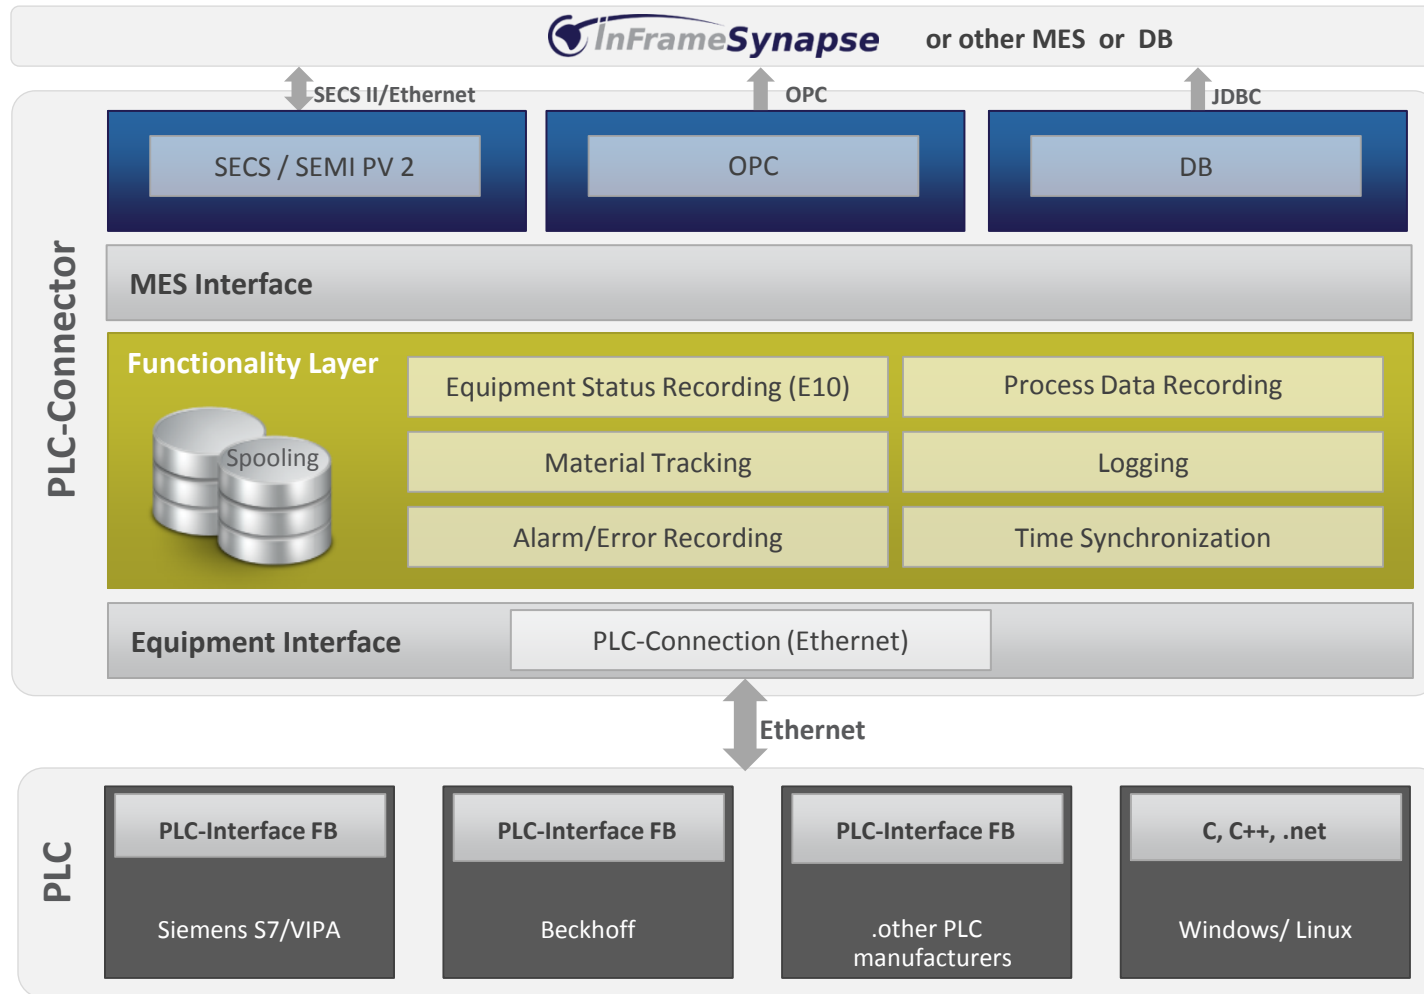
InFrameSynapse or other MES or DB

SECS II/Ethernet

OPC

JDBC

SECS / SEMI PV 2

OPC

DB

PLC-Connector

MES Interface

Functionality Layer

Spooling

Equipment Status Recording (E10)

Process Data Recording

Material Tracking

Logging

Alarm/Error Recording

Time Synchronization

Equipment Interface

PLC-Connection (Ethernet)

Ethernet

PLC

PLC-Interface FB

Siemens S7/VIPA

PLC-Interface FB

Beckhoff

PLC-Interface FB

.other PLC manufacturers

C, C++, .net

Windows/ Linux